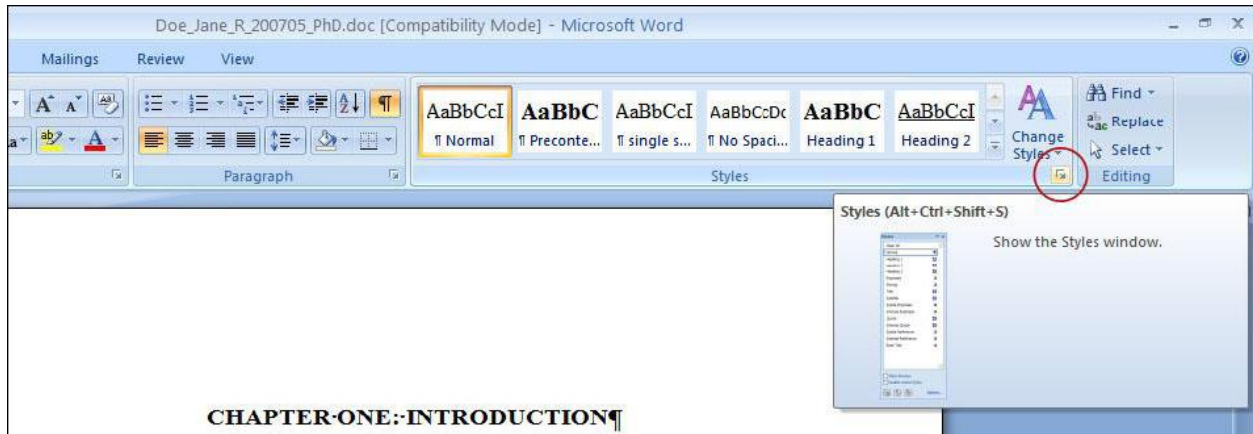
Doe_Jane_R_200705_PhD.doc [Compatibility Mode] - Microsoft Word

Mailings Review View

Paragraph

AaBbCcI ¶ Normal
AaBbC ¶ Preconte...
AaBbCcI ¶ single s...
AaBbCcDc ¶ No Spaci...
AaBbC Heading 1
AaBbCcI Heading 2

Change Styles

Styles

Find
Replace
Select
Editing

Styles (Alt+Ctrl+Shift+S)

Show the Styles window.

CHAPTER·ONE:·INTRODUCTION¶